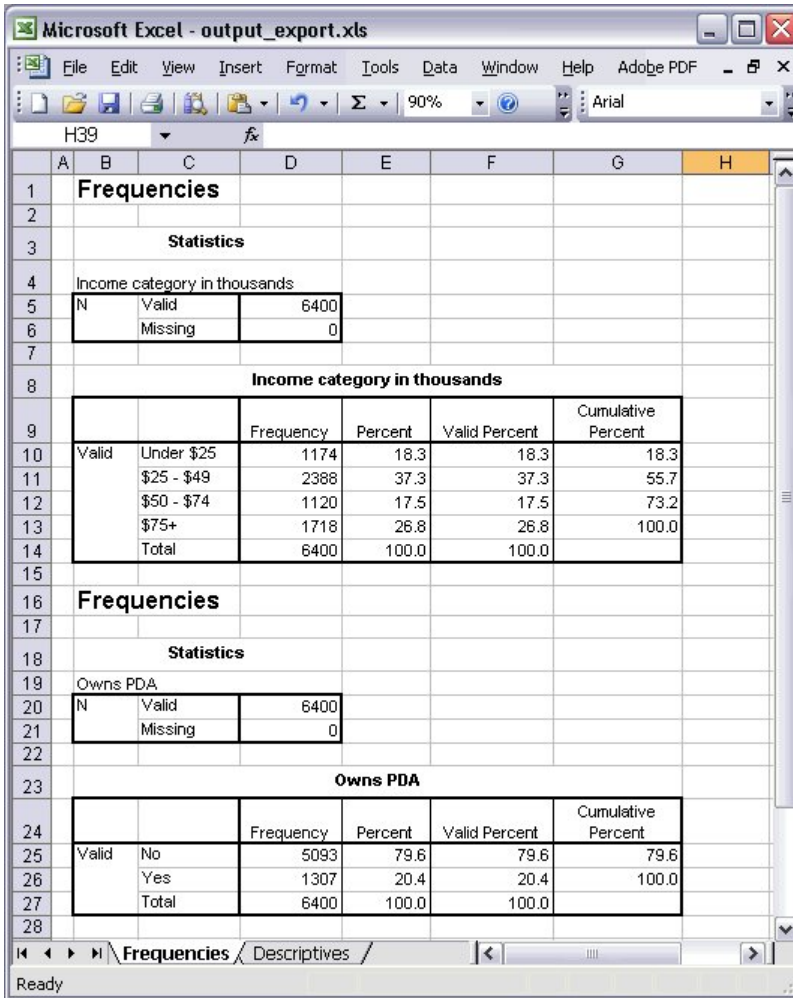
Microsoft Excel - output_export.xls

File Edit View Insert Format Tools Data Window Help Adobe PDF

90% Arial

H39 $f_x$

| | A | B | C | D | E | F | G | H |
|---|---|---|---|---|---|---|---|---|
| 1 | | Frequencies | | | | | | |
| 2 | | | | | | | | |
| 3 | | | Statistics | | | | | |
| 4 | | Income category in thousands | | | | | | |
| 5 | | N | Valid | 6400 | | | | |
| 6 | | | Missing | 0 | | | | |
| 7 | | | | | | | | |
| 8 | | | | Income category in thousands | | | | |
| 9 | | | | Frequency | Percent | Valid Percent | Cumulative Percent | |
| 10 | | Valid | Under \$25 | 1174 | 18.3 | 18.3 | 18.3 | |
| 11 | | | \$25 - \$49 | 2388 | 37.3 | 37.3 | 55.7 | |
| 12 | | | \$50 - \$74 | 1120 | 17.5 | 17.5 | 73.2 | |
| 13 | | | \$75+ | 1718 | 26.8 | 26.8 | 100.0 | |
| 14 | | | Total | 6400 | 100.0 | 100.0 | | |
| 15 | | | | | | | | |
| 16 | | Frequencies | | | | | | |
| 17 | | | | | | | | |
| 18 | | | Statistics | | | | | |
| 19 | | Owns PDA | | | | | | |
| 20 | | N | Valid | 6400 | | | | |
| 21 | | | Missing | 0 | | | | |
| 22 | | | | | | | | |
| 23 | | | | | Owns PDA | | | |
| 24 | | | | Frequency | Percent | Valid Percent | Cumulative Percent | |
| 25 | | Valid | No | 5093 | 79.6 | 79.6 | 79.6 | |
| 26 | | | Yes | 1307 | 20.4 | 20.4 | 100.0 | |
| 27 | | | Total | 6400 | 100.0 | 100.0 | | |
| 28 | | | | | | | | |

Frequencies Descriptives

Ready